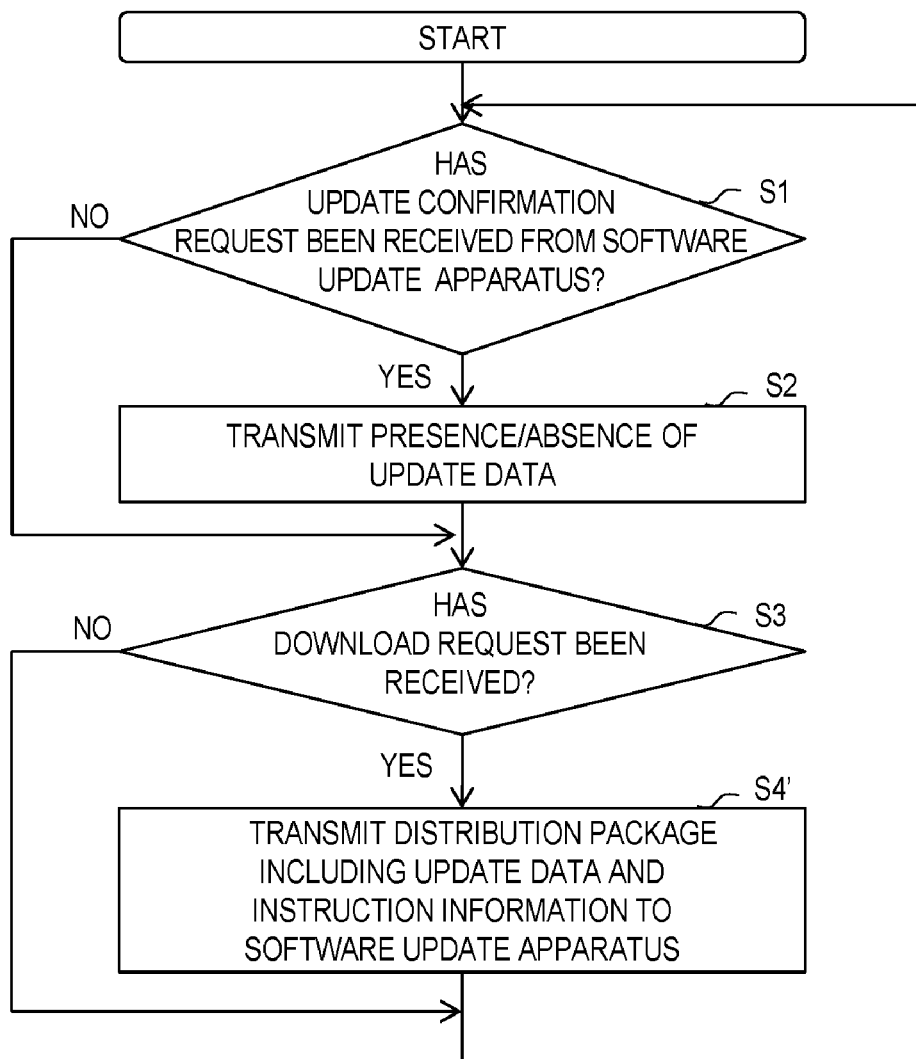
START

HAS UPDATE CONFIRMATION REQUEST BEEN RECEIVED FROM SOFTWARE UPDATE APPARATUS?

S1

NO

YES

S2

TRANSMIT PRESENCE/ABSENCE OF UPDATE DATA

HAS DOWNLOAD REQUEST BEEN RECEIVED?

S3

NO

YES

S4'

TRANSMIT DISTRIBUTION PACKAGE INCLUDING UPDATE DATA AND INSTRUCTION INFORMATION TO SOFTWARE UPDATE APPARATUS